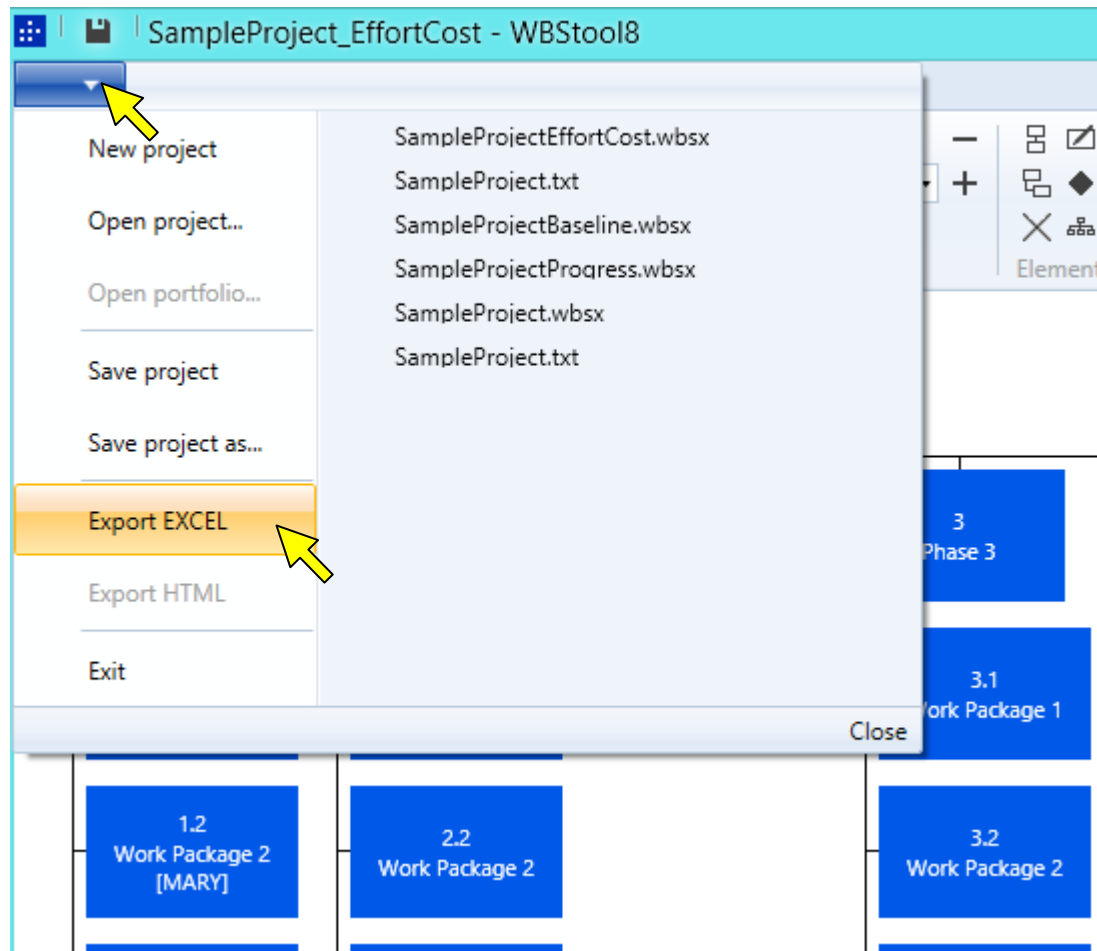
SampleProject_EffortCost - WBStool8

New project

Open project...

Open portfolio...

Save project

Save project as...

Export EXCEL

Export HTML

Exit

SampleProjectEffortCost.wbsx
SampleProject.txt
SampleProjectBaseline.wbsx
SampleProjectProgress.wbsx
SampleProject.wbsx
SampleProject.txt

Close

Element

3
Phase 3

3.1
Work Package 1

1.2
Work Package 2
[MARY]

2.2
Work Package 2

3.2
Work Package 2